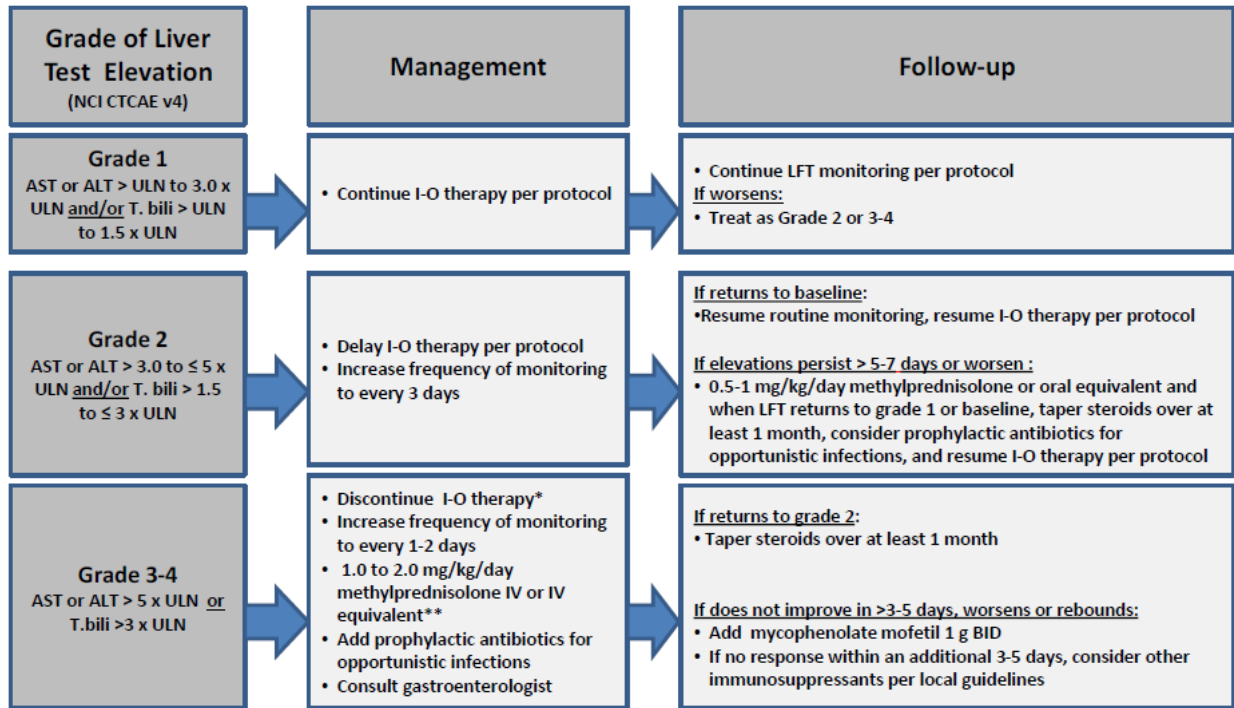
Grade of Liver Test Elevation
(NCI CTCAE v4)

Management

Follow-up

Grade 1
AST or ALT > ULN to 3.0 x ULN and/or T. bili > ULN to 1.5 x ULN

• Continue I-O therapy per protocol

• Continue LFT monitoring per protocol
If worsens:
• Treat as Grade 2 or 3-4

Grade 2
AST or ALT > 3.0 to ≤ 5 x ULN and/or T. bili > 1.5 to ≤ 3 x ULN

• Delay I-O therapy per protocol
• Increase frequency of monitoring to every 3 days

If returns to baseline:
•Resume routine monitoring, resume I-O therapy per protocol

If elevations persist > 5-7 days or worsen :
• 0.5-1 mg/kg/day methylprednisolone or oral equivalent and when LFT returns to grade 1 or baseline, taper steroids over at least 1 month, consider prophylactic antibiotics for opportunistic infections, and resume I-O therapy per protocol

Grade 3-4
AST or ALT > 5 x ULN or T.bili >3 x ULN

• Discontinue I-O therapy*
• Increase frequency of monitoring to every 1-2 days
• 1.0 to 2.0 mg/kg/day methylprednisolone IV or IV equivalent**
• Add prophylactic antibiotics for opportunistic infections
• Consult gastroenterologist

If returns to grade 2:
• Taper steroids over at least 1 month

If does not improve in >3-5 days, worsens or rebounds:
• Add mycophenolate mofetil 1 g BID
• If no response within an additional 3-5 days, consider other immunosuppressants per local guidelines